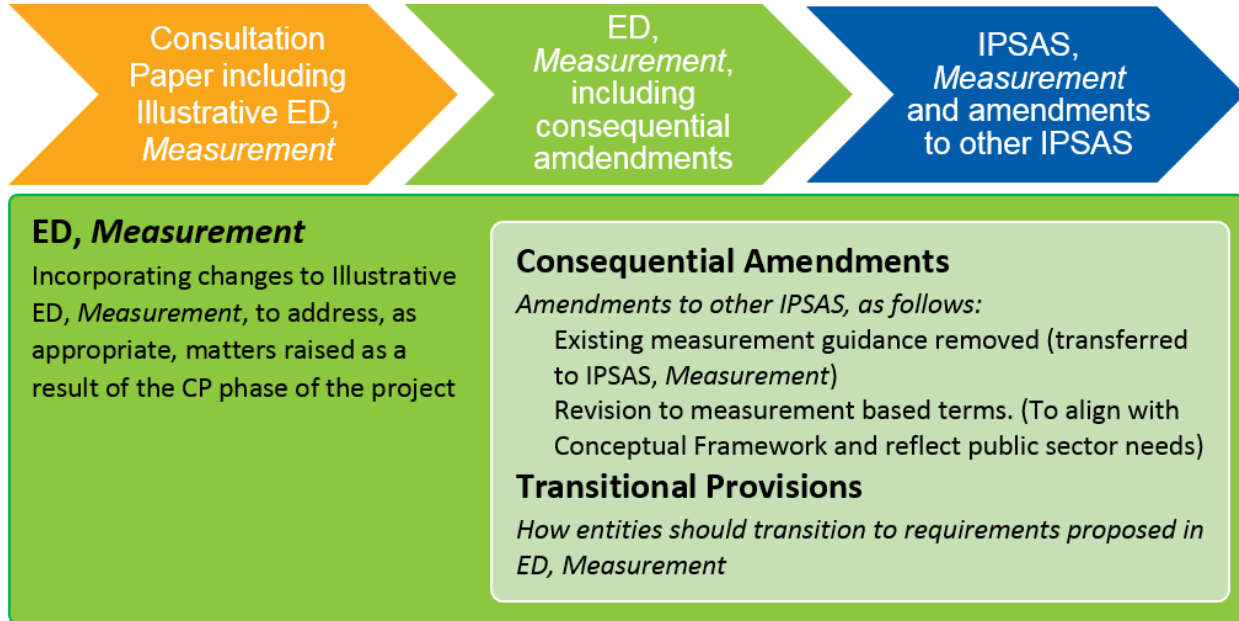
Consultation Paper including Illustrative ED, Measurement

ED, Measurement, including consequential amdendments

IPSAS, Measurement and amendments to other IPSAS

ED, Measurement

Incorporating changes to Illustrative ED, Measurement, to address, as appropriate, matters raised as a result of the CP phase of the project

Consequential Amendments

Amendments to other IPSAS, as follows:

Existing measurement guidance removed (transferred to IPSAS, Measurement)

Revision to measurement based terms. (To align with Conceptual Framework and reflect public sector needs)

Transitional Provisions

How entities should transition to requirements proposed in ED, Measurement